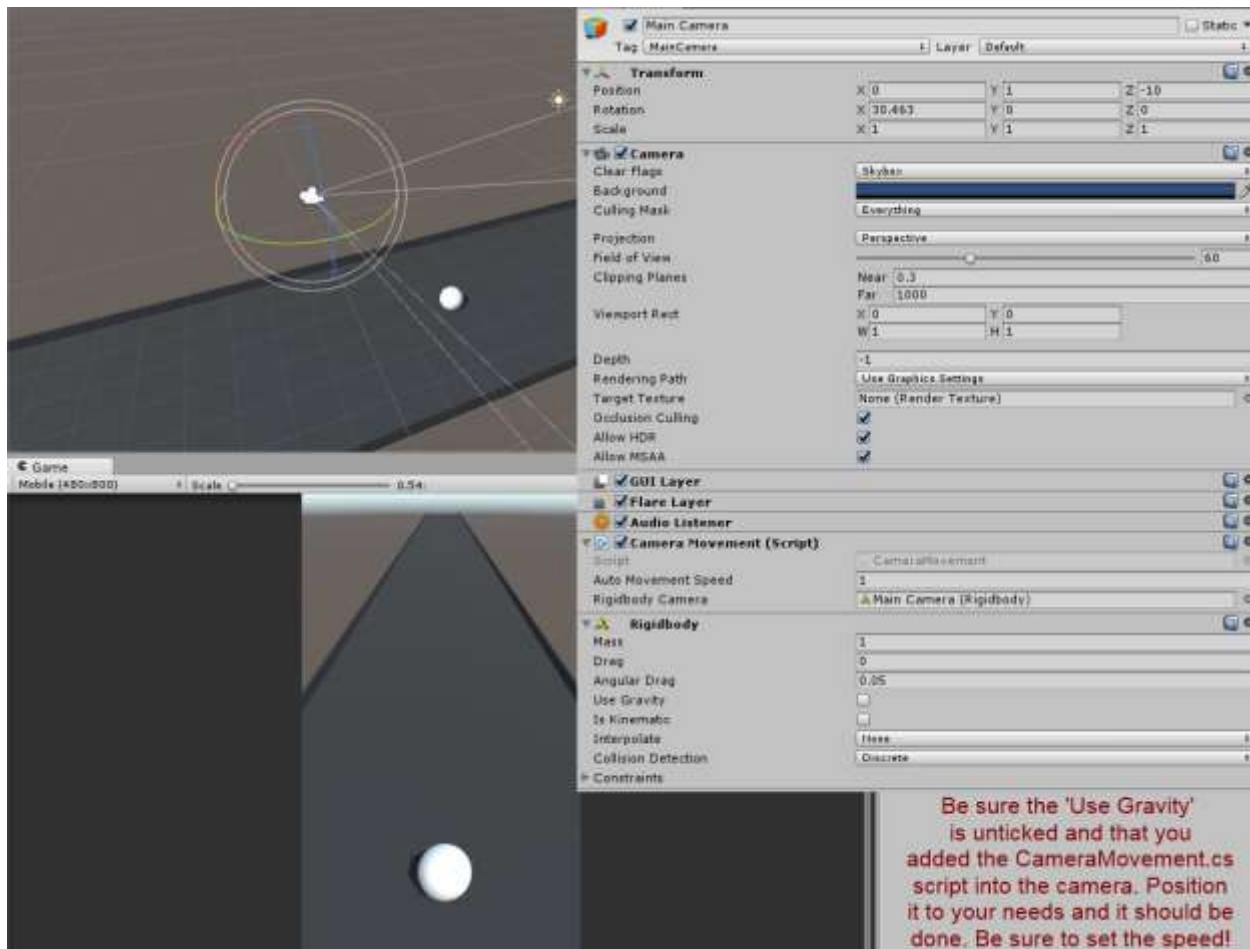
Main Camera
Static
Tag MainCamera
Layer Default
Transform
Position X 0 Y 1 Z -10
Rotation X 30.463 Y 0 Z 0
Scale X 1 Y 1 Z 1
Camera
Clear Flags Skybox
Background
Culling Mask Everything
Projection Perspective
Field of View 60
Clipping Planes Near 0.3
Far 1000
Viewport Rect X 0 Y 0
W 1 H 1
Depth -1
Rendering Path Use Graphics Settings
Target Texture None (Render Texture)
Occlusion Culling
Allow HDR
Allow MSAA
Game
Mobile (480x800) Scale 0.54
GUI Layer
Flare Layer
Audio Listener
Camera Movement (Script)
Script CameraMovement
Auto Movement Speed 1
Rigidbody Camera Main Camera (Rigidbody)
Rigidbody
Mass 1
Drag 0
Angular Drag 0.05
Use Gravity
Is Kinematic
Interpolate None
Collision Detection Discrete
Constraints

Be sure the 'Use Gravity' is unticked and that you added the CameraMovement.cs script into the camera. Position it to your needs and it should be done. Be sure to set the speed!